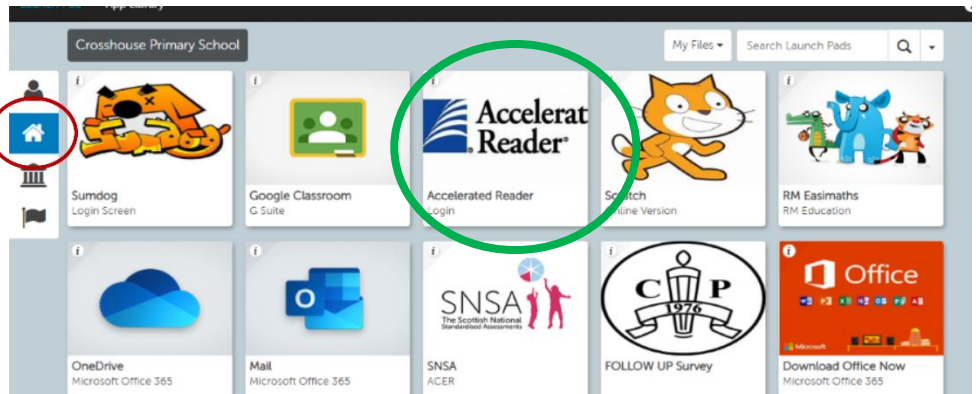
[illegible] App Library

Crosshouse Primary School

My Files ▾

Search Launch Pads

i

Sumdog

Sumdog
Login Screen

i

Google Classroom
G Suite

i

Accelerat Reader®

Accelerated Reader
Login

i

Scratch
Online Version

i

RM Easimaths
RM Education

i

OneDrive
Microsoft Office 365

i

Mail
Microsoft Office 365

i

SNSA
The Scottish National Standardised Assessments

SNSA
ACER

i

C P 1976

FOLLOW UP Survey

i

Office

Microsoft

Download Office Now
Microsoft Office 365